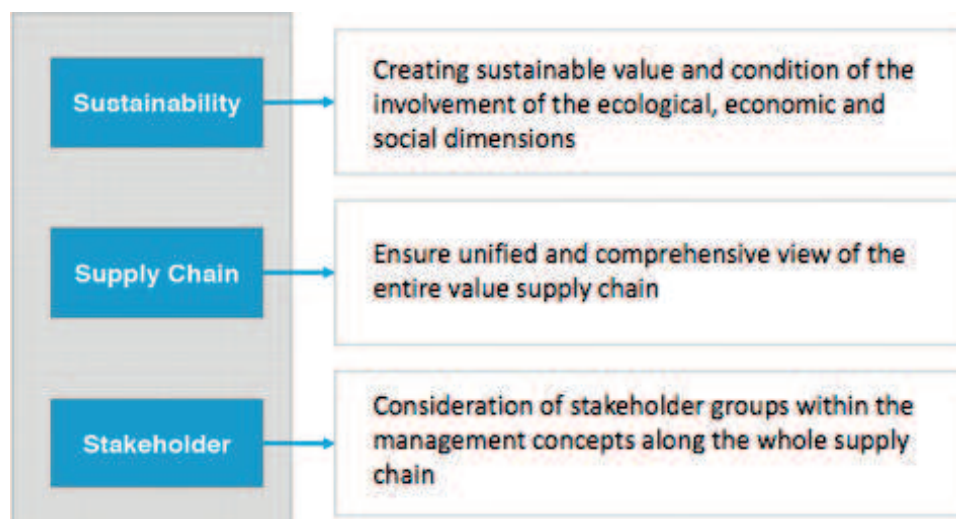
Sustainability

Creating sustainable value and condition of the involvement of the ecological, economic and social dimensions

Supply Chain

Ensure unified and comprehensive view of the entire value supply chain

Stakeholder

Consideration of stakeholder groups within the management concepts along the whole supply chain